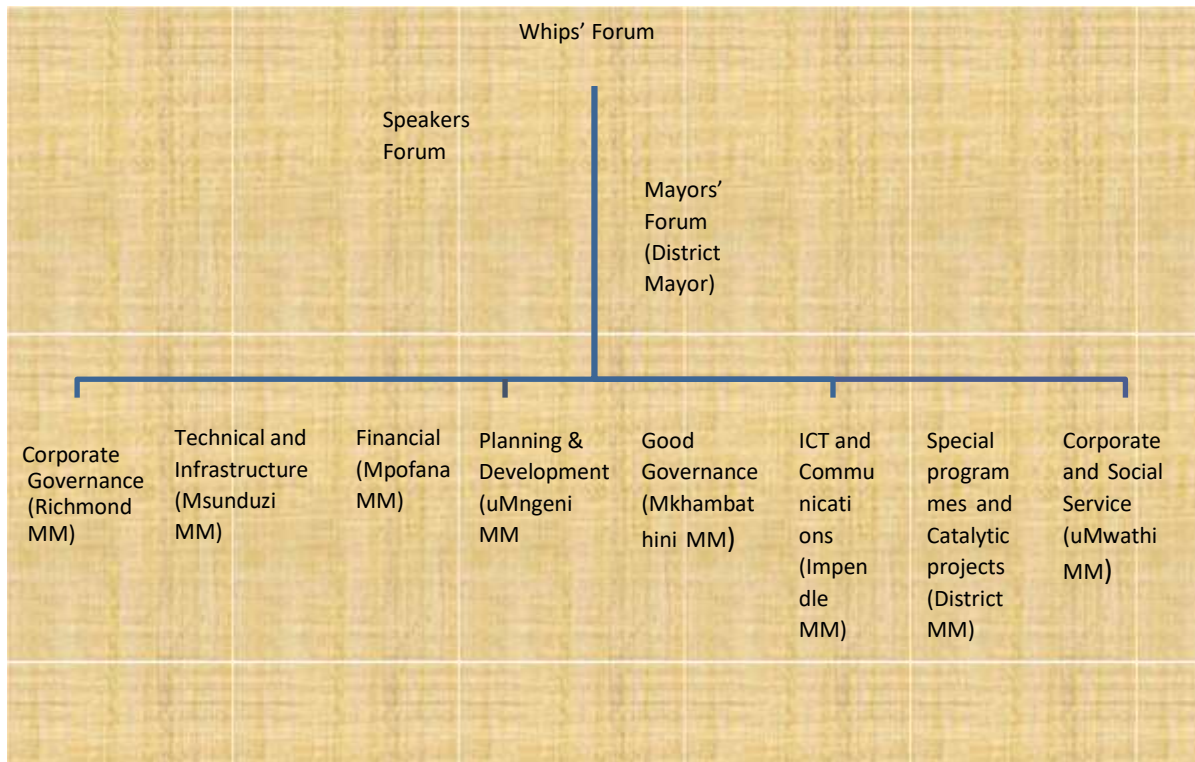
Whips' Forum

Speakers Forum

Mayors' Forum (District Mayor)

Corporate Governance (Richmond MM)

Technical and Infrastructure (Msunduzi MM)

Financial (Mpofana MM)

Planning & Development (uMngeni MM

Good Governance (Mkhambathini MM)

ICT and Communications (Impendle MM)

Special programmes and Catalytic projects (District MM)

Corporate and Social Service (uMwathi MM)